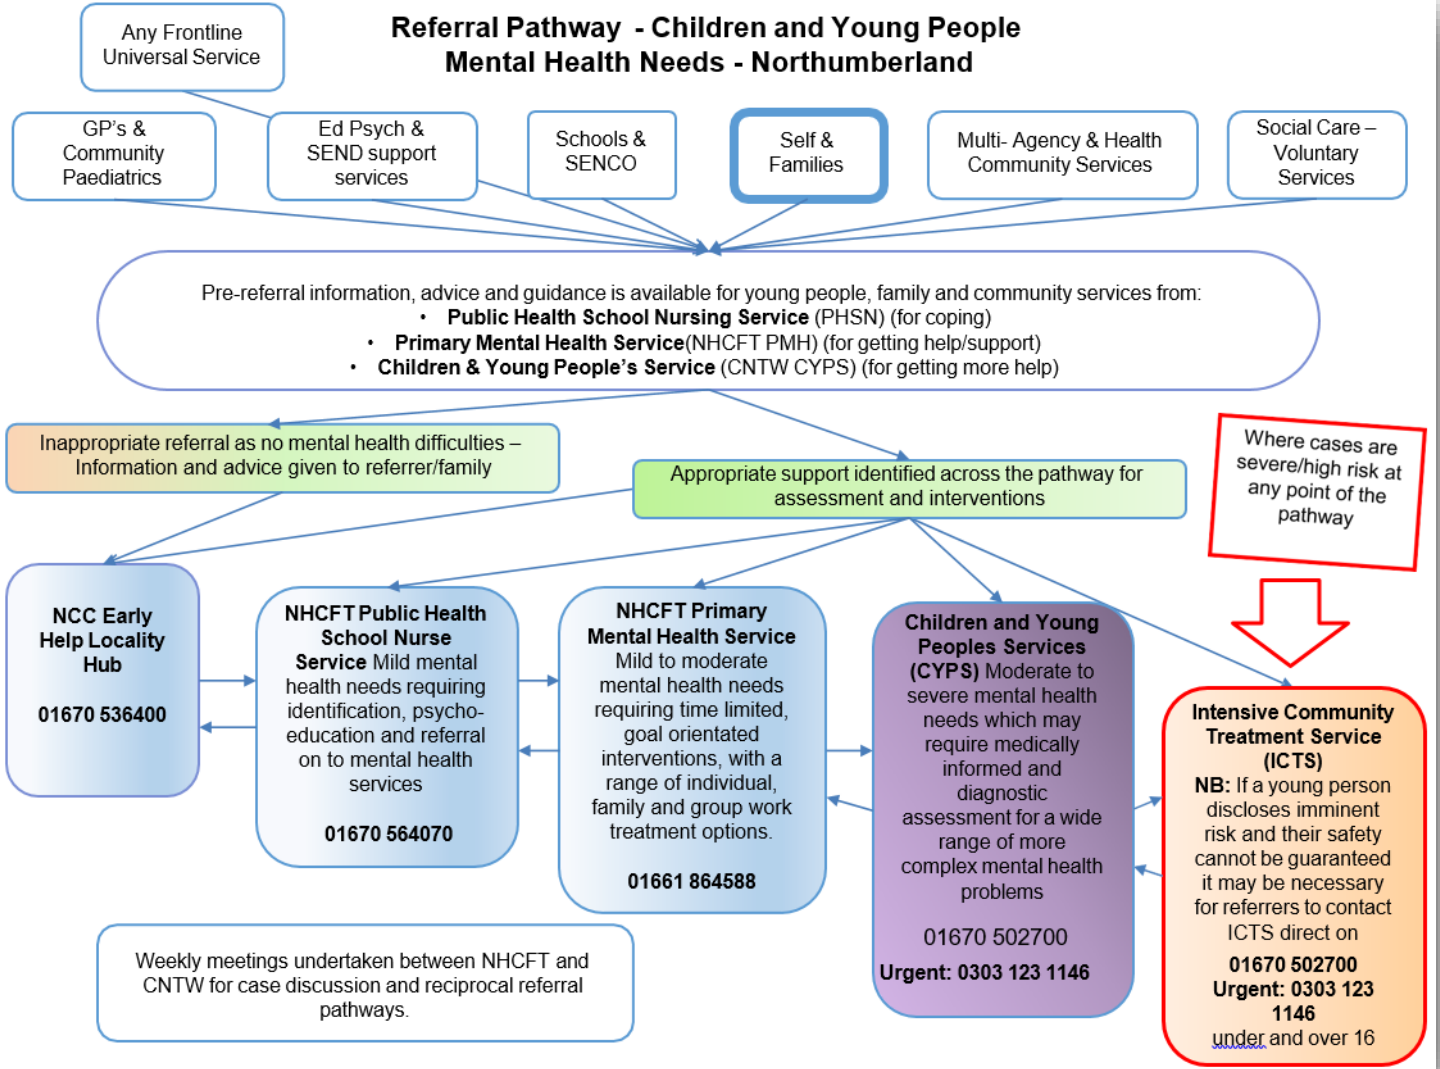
Any Frontline Universal Service

Referral Pathway - Children and Young People Mental Health Needs - Northumberland

GP's & Community Paediatrics

Ed Psych & SEND support services

Schools & SENCO

Self & Families

Multi- Agency & Health Community Services

Social Care – Voluntary Services

Pre-referral information, advice and guidance is available for young people, family and community services from:
• **Public Health School Nursing Service** (PHSN) (for coping)
• **Primary Mental Health Service**(NHCFT PMH) (for getting help/support)
• **Children & Young People's Service** (CNTW CYPS) (for getting more help)

Inappropriate referral as no mental health difficulties – Information and advice given to referrer/family

Appropriate support identified across the pathway for assessment and interventions

Where cases are severe/high risk at any point of the pathway

**NCC Early Help Locality Hub**

**01670 536400**

**NHCFT Public Health School Nurse Service** Mild mental health needs requiring identification, psycho-education and referral on to mental health services

**01670 564070**

**NHCFT Primary Mental Health Service** Mild to moderate mental health needs requiring time limited, goal orientated interventions, with a range of individual, family and group work treatment options.

**01661 864588**

**Children and Young Peoples Services (CYPS)** Moderate to severe mental health needs which may require medically informed and diagnostic assessment for a wide range of more complex mental health problems

01670 502700

**Urgent: 0303 123 1146**

**Intensive Community Treatment Service (ICTS)**
**NB:** If a young person discloses imminent risk and their safety cannot be guaranteed it may be necessary for referrers to contact ICTS direct on
**01670 502700**
**Urgent: 0303 123 1146**
under and over 16

Weekly meetings undertaken between NHCFT and CNTW for case discussion and reciprocal referral pathways.